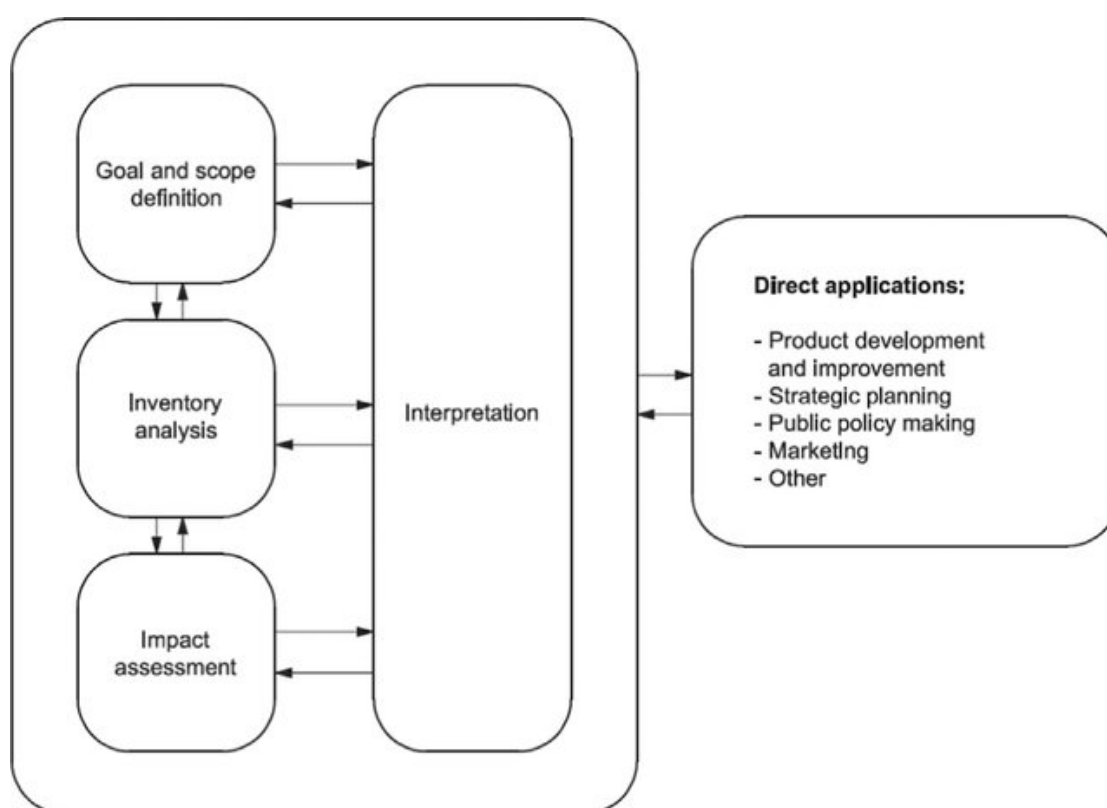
Goal and scope definition

Inventory analysis

Impact assessment

Interpretation

Direct applications:

- Product development and improvement
- Strategic planning
- Public policy making
- Marketing
- Other